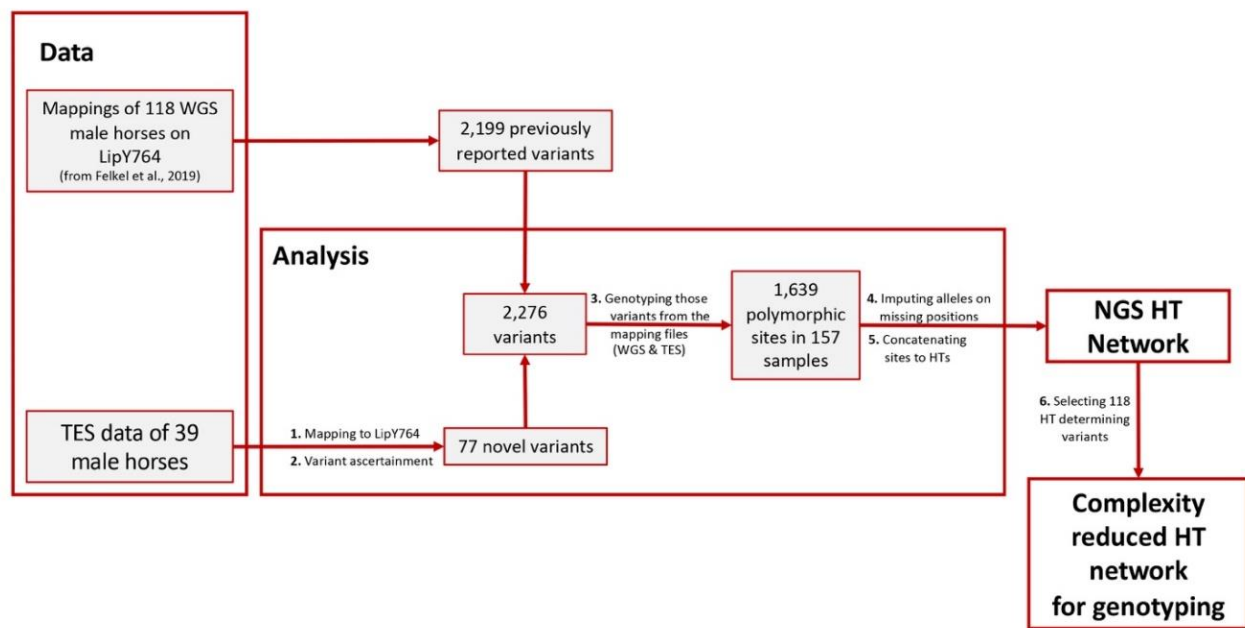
Data

Mappings of 118 WGS male horses on LipY764
(from Felkel et al., 2019)

2,199 previously reported variants

Analysis

2,276 variants

3. Genotyping those variants from the mapping files (WGS & TES)

1,639 polymorphic sites in 157 samples

4. Imputing alleles on missing positions

5. Concatenating sites to HTs

NGS HT Network

6. Selecting 118 HT determining variants

TES data of 39 male horses

1. Mapping to LipY764

2. Variant ascertainment

77 novel variants

Complexity reduced HT network for genotyping